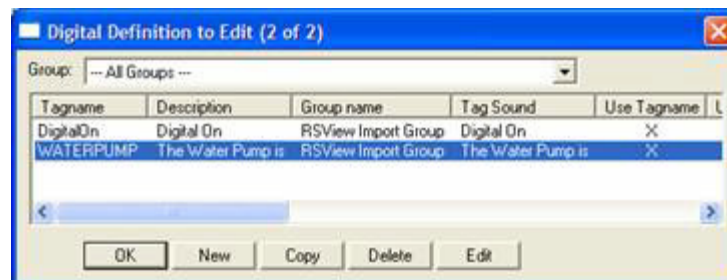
Digital Definition to Edit (2 of 2)

Group: --- All Groups ---

| Tagname | Description | Group name | Tag Sound | Use Tagname | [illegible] |
|---|---|---|---|---|---|
| DigitalOn | Digital On | RSView Import Group | Digital On | X | |
| WATERPUMP | The Water Pump is | RSView Import Group | The Water Pump is | X | |

OK New Copy Delete Edit